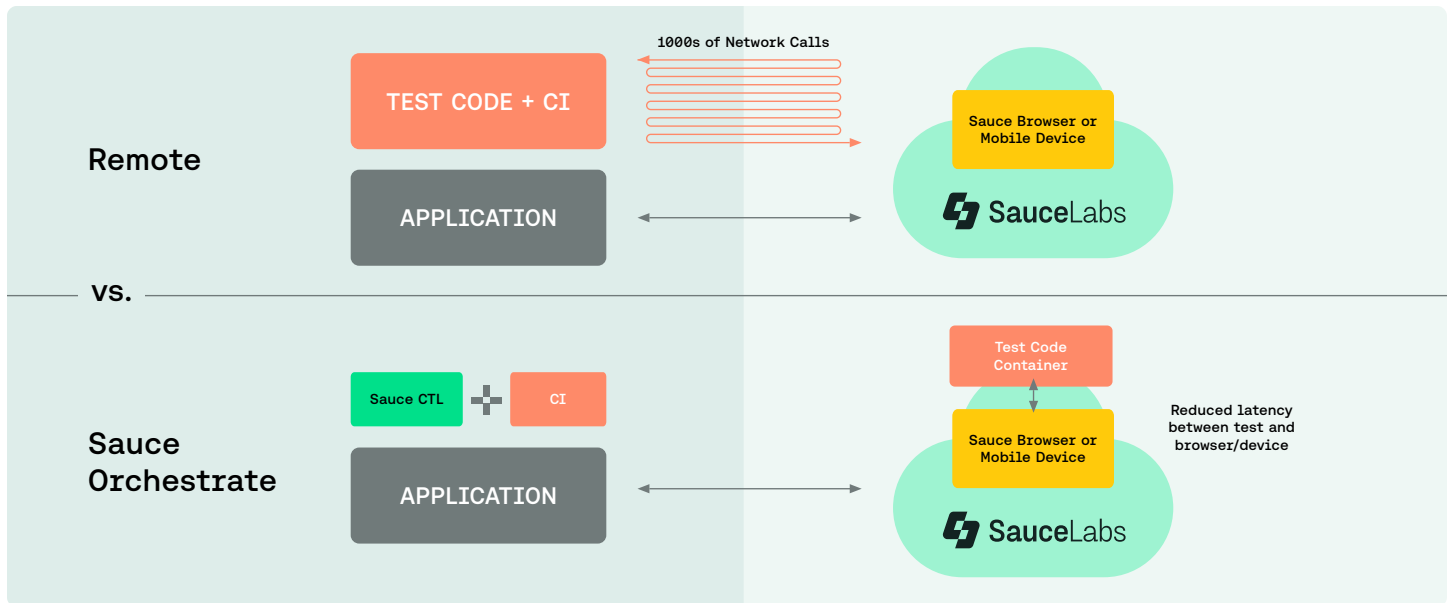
1000s of Network Calls

TEST CODE + CI

Remote

APPLICATION

Sauce Browser or Mobile Device

SauceLabs

vs.

Test Code Container

Sauce CTL

CI

Sauce Orchestrate

APPLICATION

Sauce Browser or Mobile Device

Reduced latency between test and browser/device

SauceLabs